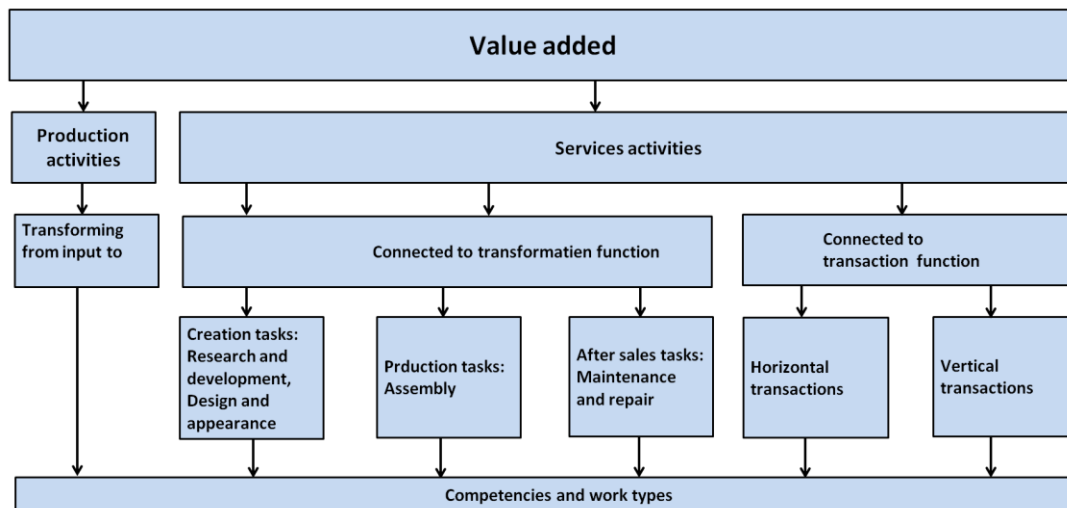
Value added

Production activities

Services activities

Transforming from input to

Connected to transformatien function

Connected to transaction function

Creation tasks: Research and development, Design and appearance

Prduction tasks: Assembly

After sales tasks: Maintenance and repair

Horizontal transactions

Vertical transactions

Competencies and work types